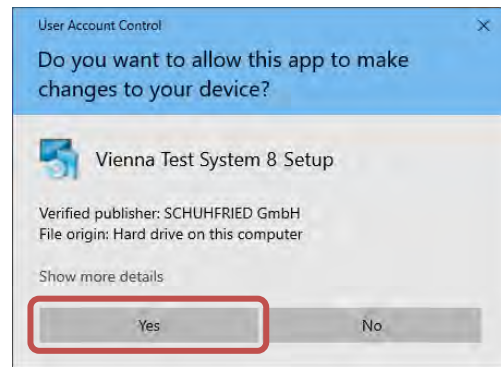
User Account Control

×

Do you want to allow this app to make changes to your device?

Vienna Test System 8 Setup

Verified publisher: SCHUHFRIED GmbH
File origin: Hard drive on this computer

Show more details

Yes

No